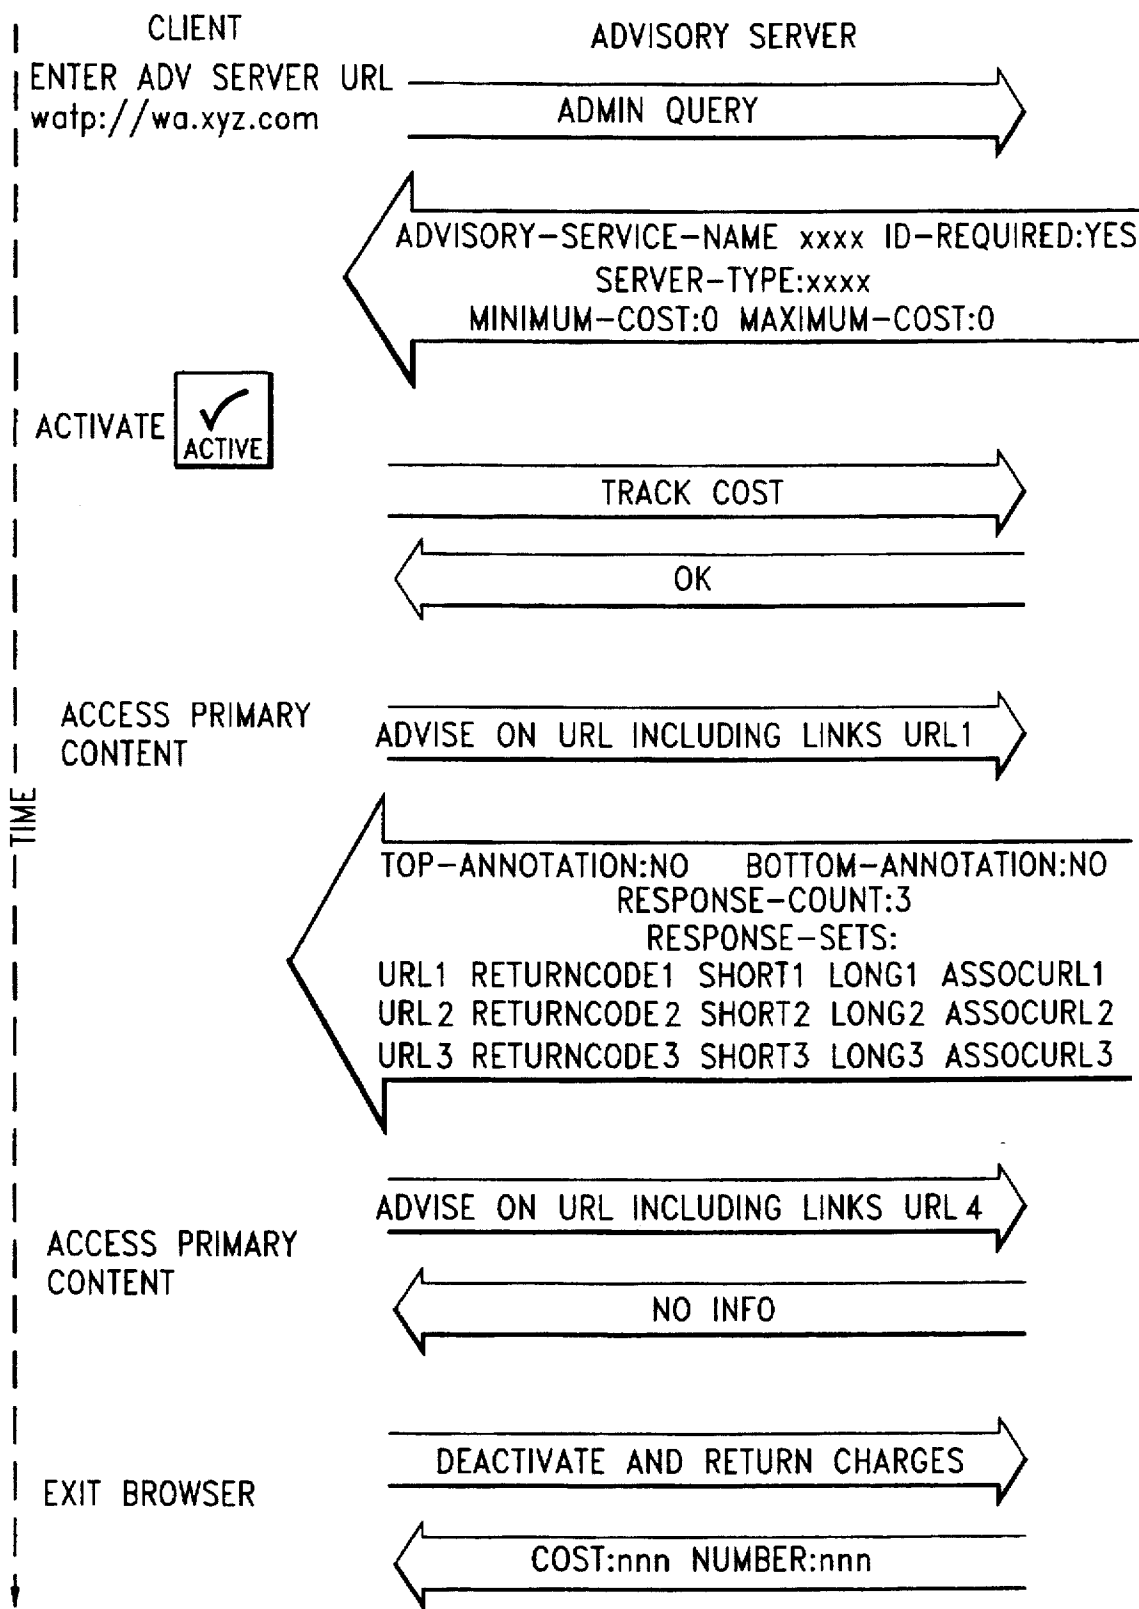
CLIENT

ADVISORY SERVER

ENTER ADV SERVER URL watp://wa.xyz.com

ADMIN QUERY

ADVISORY-SERVICE-NAME xxxx ID-REQUIRED:YES
SERVER-TYPE:xxxx
MINIMUM-COST:0 MAXIMUM-COST:0

ACTIVATE ACTIVE

TRACK COST

OK

ACCESS PRIMARY CONTENT

ADVISE ON URL INCLUDING LINKS URL1

TIME

TOP-ANNOTATION:NO BOTTOM-ANNOTATION:NO
RESPONSE-COUNT:3
RESPONSE-SETS:
URL1 RETURNCODE1 SHORT1 LONG1 ASSOCURL1
URL2 RETURNCODE2 SHORT2 LONG2 ASSOCURL2
URL3 RETURNCODE3 SHORT3 LONG3 ASSOCURL3

ADVISE ON URL INCLUDING LINKS URL4

ACCESS PRIMARY CONTENT

NO INFO

DEACTIVATE AND RETURN CHARGES

EXIT BROWSER

COST:nnn NUMBER:nnn